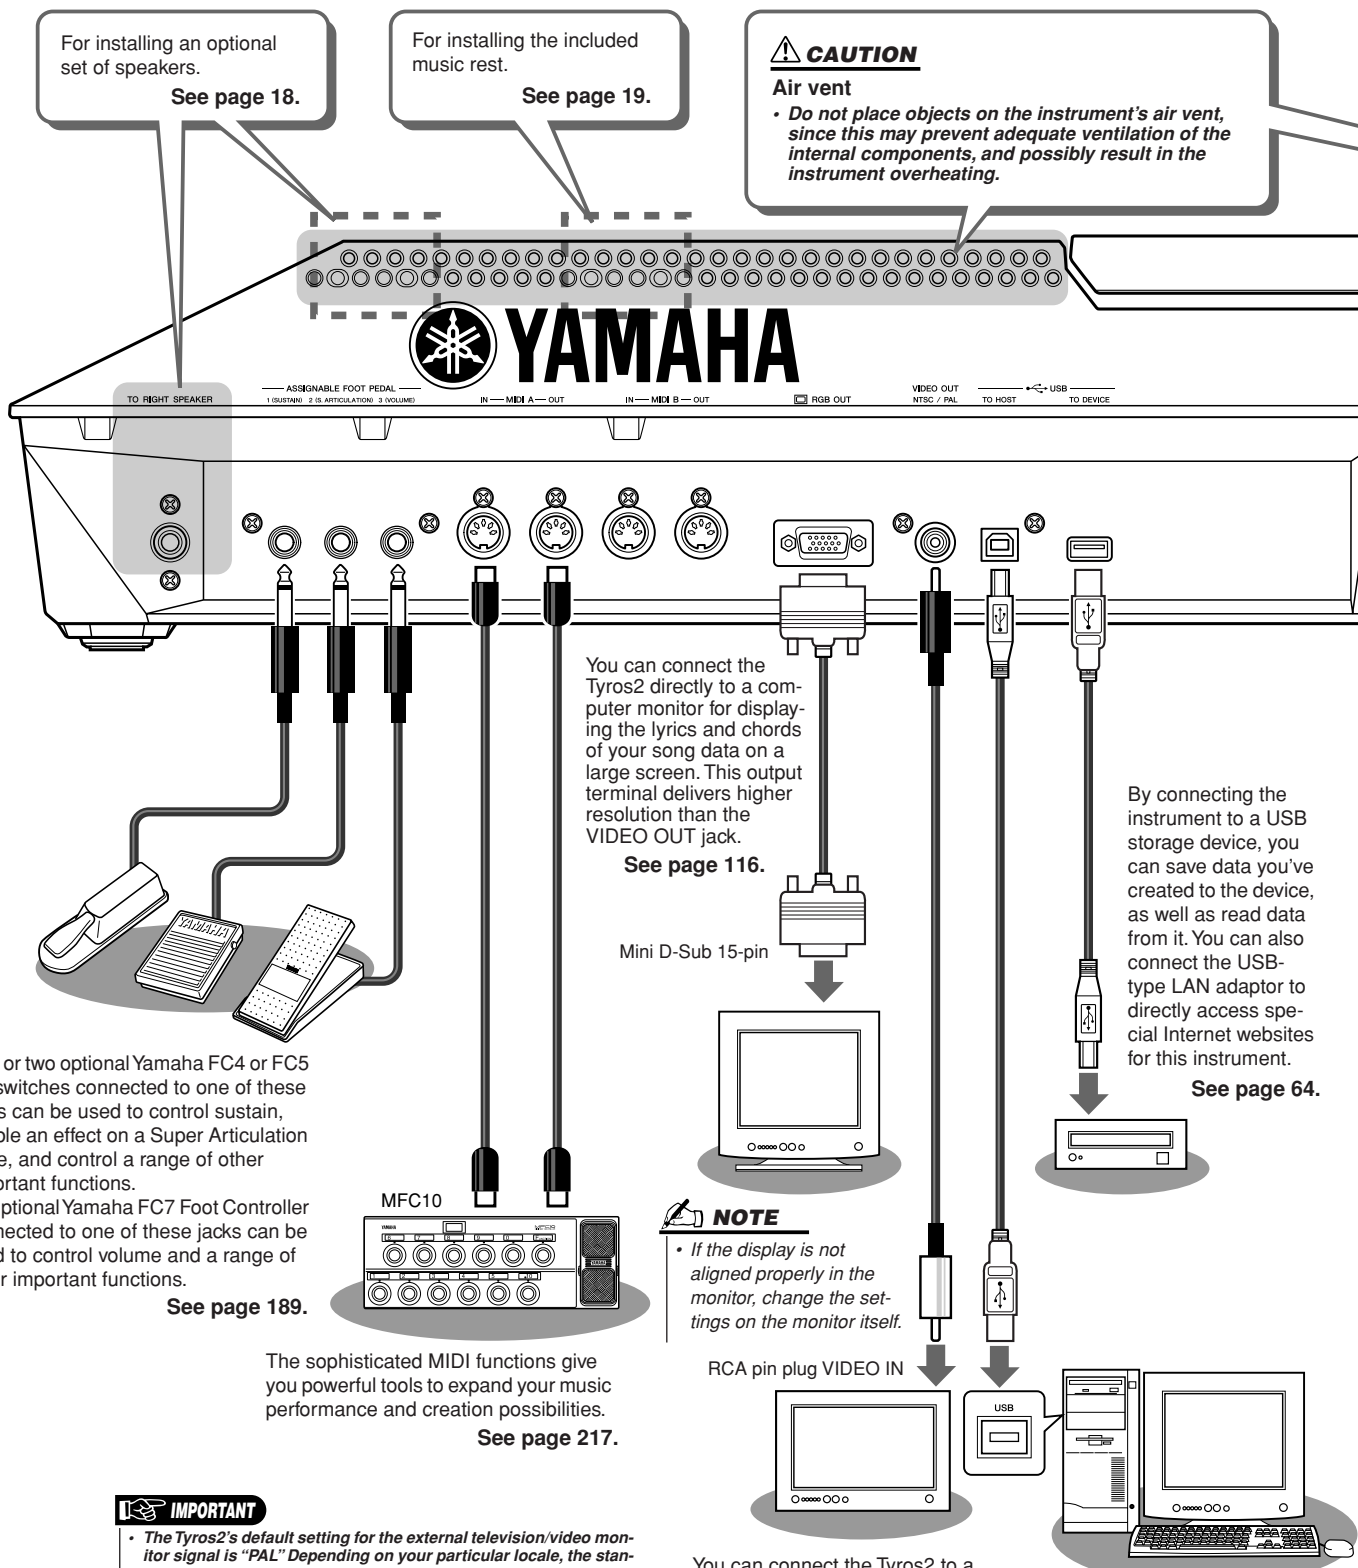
For installing an optional set of speakers.

See page 18.

For installing the included music rest.

See page 19.

CAUTION

Air vent

• Do not place objects on the instrument's air vent, since this may prevent adequate ventilation of the internal components, and possibly result in the instrument overheating.

YAMAHA

TO RIGHT SPEAKER

ASSIGNABLE FOOT PEDAL
1 (SUSTAIN) 2 (S. ARTICULATION) 3 (VOLUME)

IN — MIDI A — OUT

IN — MIDI B — OUT

RGB OUT

VIDEO OUT
NTSC / PAL

USB
TO HOST
TO DEVICE

You can connect the Tyros2 directly to a computer monitor for displaying the lyrics and chords of your song data on a large screen. This output terminal delivers higher resolution than the VIDEO OUT jack.

See page 116.

Mini D-Sub 15-pin

By connecting the instrument to a USB storage device, you can save data you've created to the device, as well as read data from it. You can also connect the USB-type LAN adaptor to directly access special Internet websites for this instrument.

See page 64.

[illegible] or two optional Yamaha FC4 or FC5 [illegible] switches connected to one of these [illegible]s can be used to control sustain, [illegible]ble an effect on a Super Articulation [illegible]e, and control a range of other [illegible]ortant functions.
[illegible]ptional Yamaha FC7 Foot Controller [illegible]nected to one of these jacks can be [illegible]d to control volume and a range of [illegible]r important functions.

See page 189.

MFC10

NOTE

• If the display is not aligned properly in the monitor, change the settings on the monitor itself.

The sophisticated MIDI functions give you powerful tools to expand your music performance and creation possibilities.

See page 217.

RCA pin plug VIDEO IN

USB

IMPORTANT

• The Tyros2's default setting for the external television/video monitor signal is "PAL" Depending on your particular locale, the stan-

You can connect the Tyros2 to a